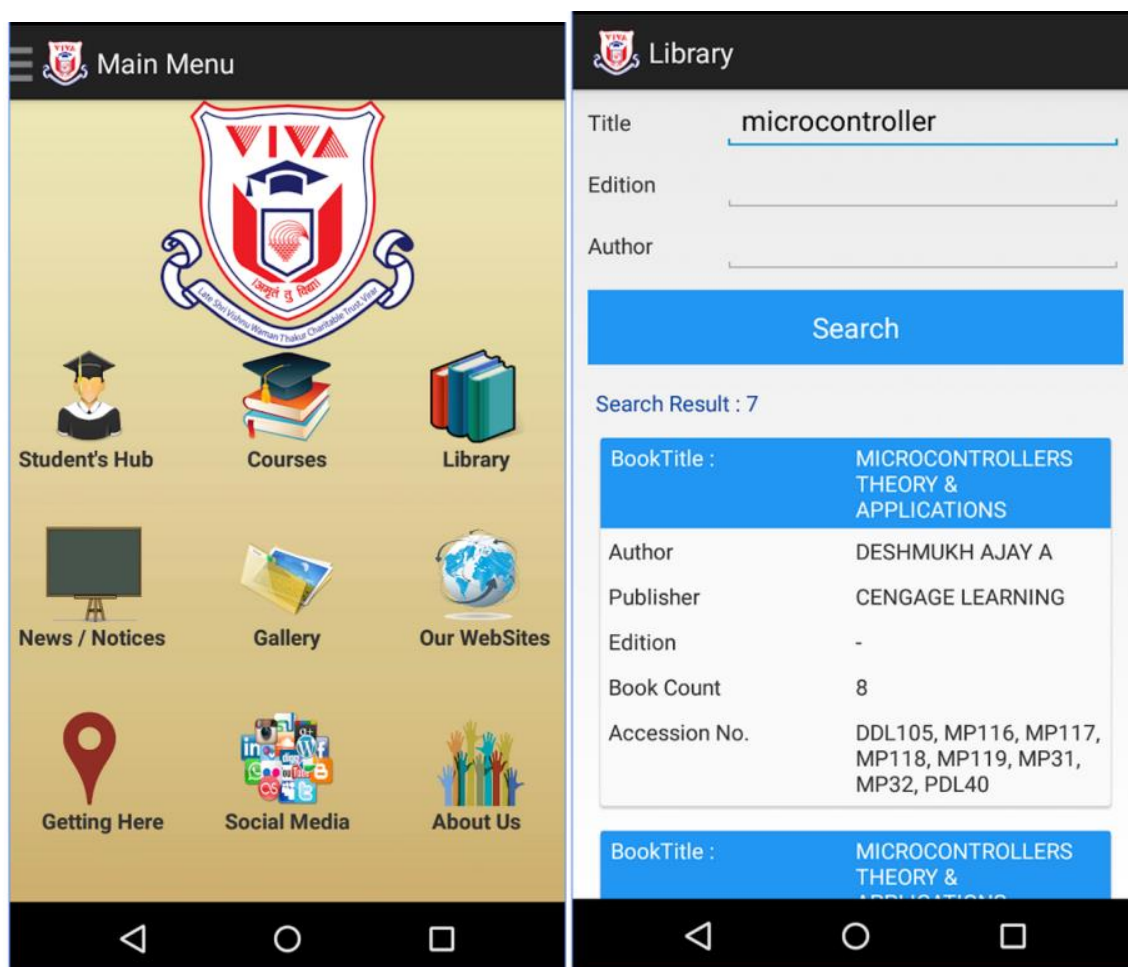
Main Menu

VIVA

जिज्ञासूनां तु विद्या

Late Shri Vishnu Waman Thakur Charitable Trust, Virar

Student's Hub

Courses

Library

News / Notices

Gallery

Our WebSites

Getting Here

Social Media

About Us

Library

Title microcontroller

Edition

Author

Search

Search Result : 7

| BookTitle : | MICROCONTROLLERS THEORY & APPLICATIONS |
|---|---|
| Author | DESHMUKH AJAY A |
| Publisher | CENGAGE LEARNING |
| Edition | - |
| Book Count | 8 |
| Accession No. | DDL105, MP116, MP117, MP118, MP119, MP31, MP32, PDL40 |

| BookTitle : | MICROCONTROLLERS THEORY & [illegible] |
|---|---|